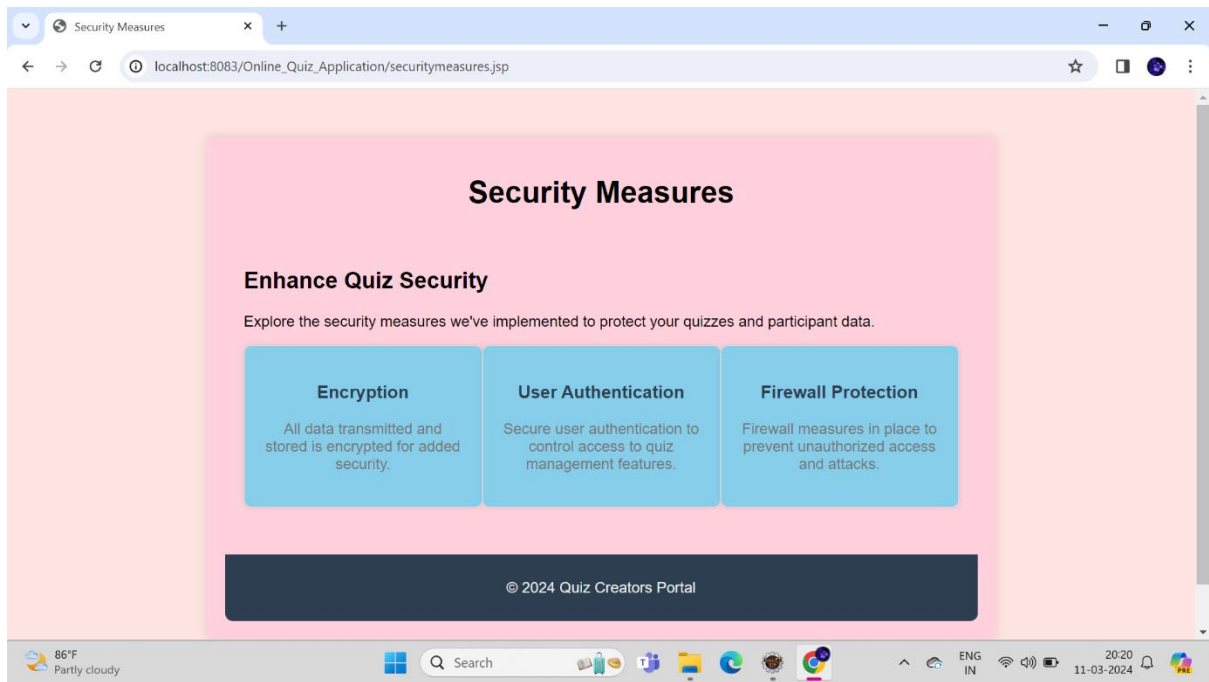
Security Measures

localhost:8083/Online_Quiz_Application/securitymeasures.jsp

Security Measures

Enhance Quiz Security

Explore the security measures we've implemented to protect your quizzes and participant data.

Encryption

All data transmitted and stored is encrypted for added security.

User Authentication

Secure user authentication to control access to quiz management features.

Firewall Protection

Firewall measures in place to prevent unauthorized access and attacks.

© 2024 Quiz Creators Portal

86°F
Partly cloudy

Search

ENG
IN

20:20
11-03-2024